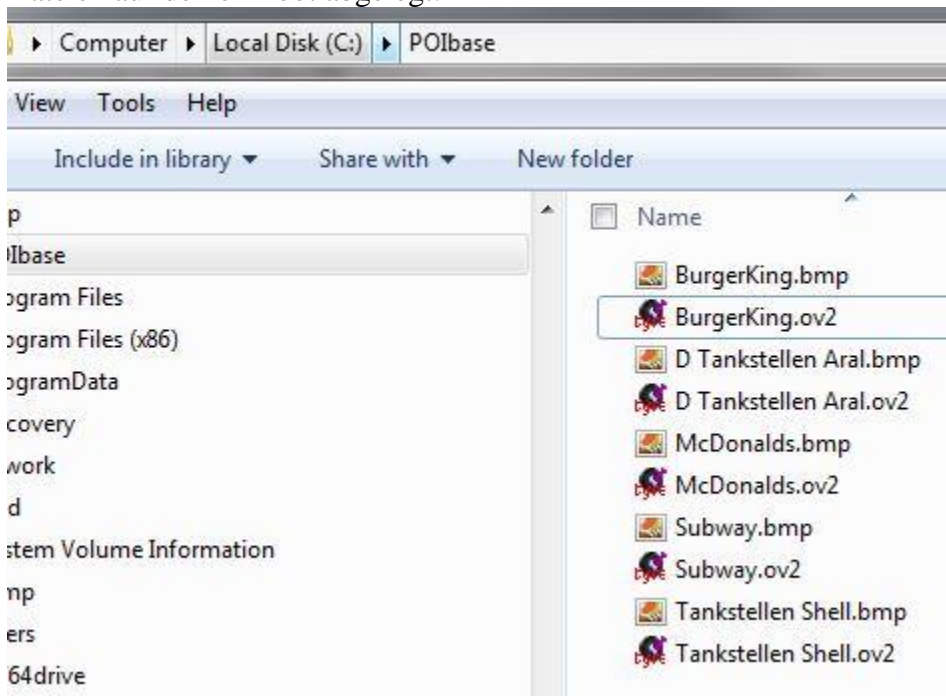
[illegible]

Computer ▸ Local Disk (C:) ▸ POIbase

View Tools Help

Include in library ▾ Share with ▾ New folder

p
Ibase
ogram Files
ogram Files (x86)
ogramData
covery
work
d
stem Volume Information
mp
ers
64drive

Name

BurgerKing.bmp
BurgerKing.ov2
D Tankstellen Aral.bmp
D Tankstellen Aral.ov2
McDonalds.bmp
McDonalds.ov2
Subway.bmp
Subway.ov2
Tankstellen Shell.bmp
Tankstellen Shell.ov2